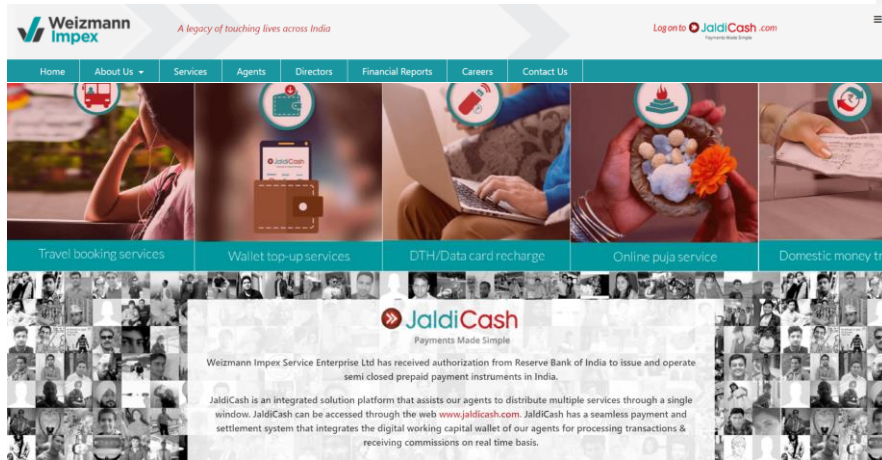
Weizmann Impex

A legacy of touching lives across India

Log on to JaldiCash .com
Payments Made Simple

Home | About Us | Services | Agents | Directors | Financial Reports | Careers | Contact Us

JaldiCash

Travel booking services

Wallet top-up services

DTH/Data card recharge

Online puja service

Domestic money tr

JaldiCash
Payments Made Simple

Weizmann Impex Service Enterprise Ltd has received authorization from Reserve Bank of India to issue and operate semi closed prepaid payment instruments in India.

JaldiCash is an integrated solution platform that assists our agents to distribute multiple services through a single window. JaldiCash can be accessed through the web www.jaldicash.com. JaldiCash has a seamless payment and settlement system that integrates the digital working capital wallet of our agents for processing transactions & receiving commissions on real time basis.